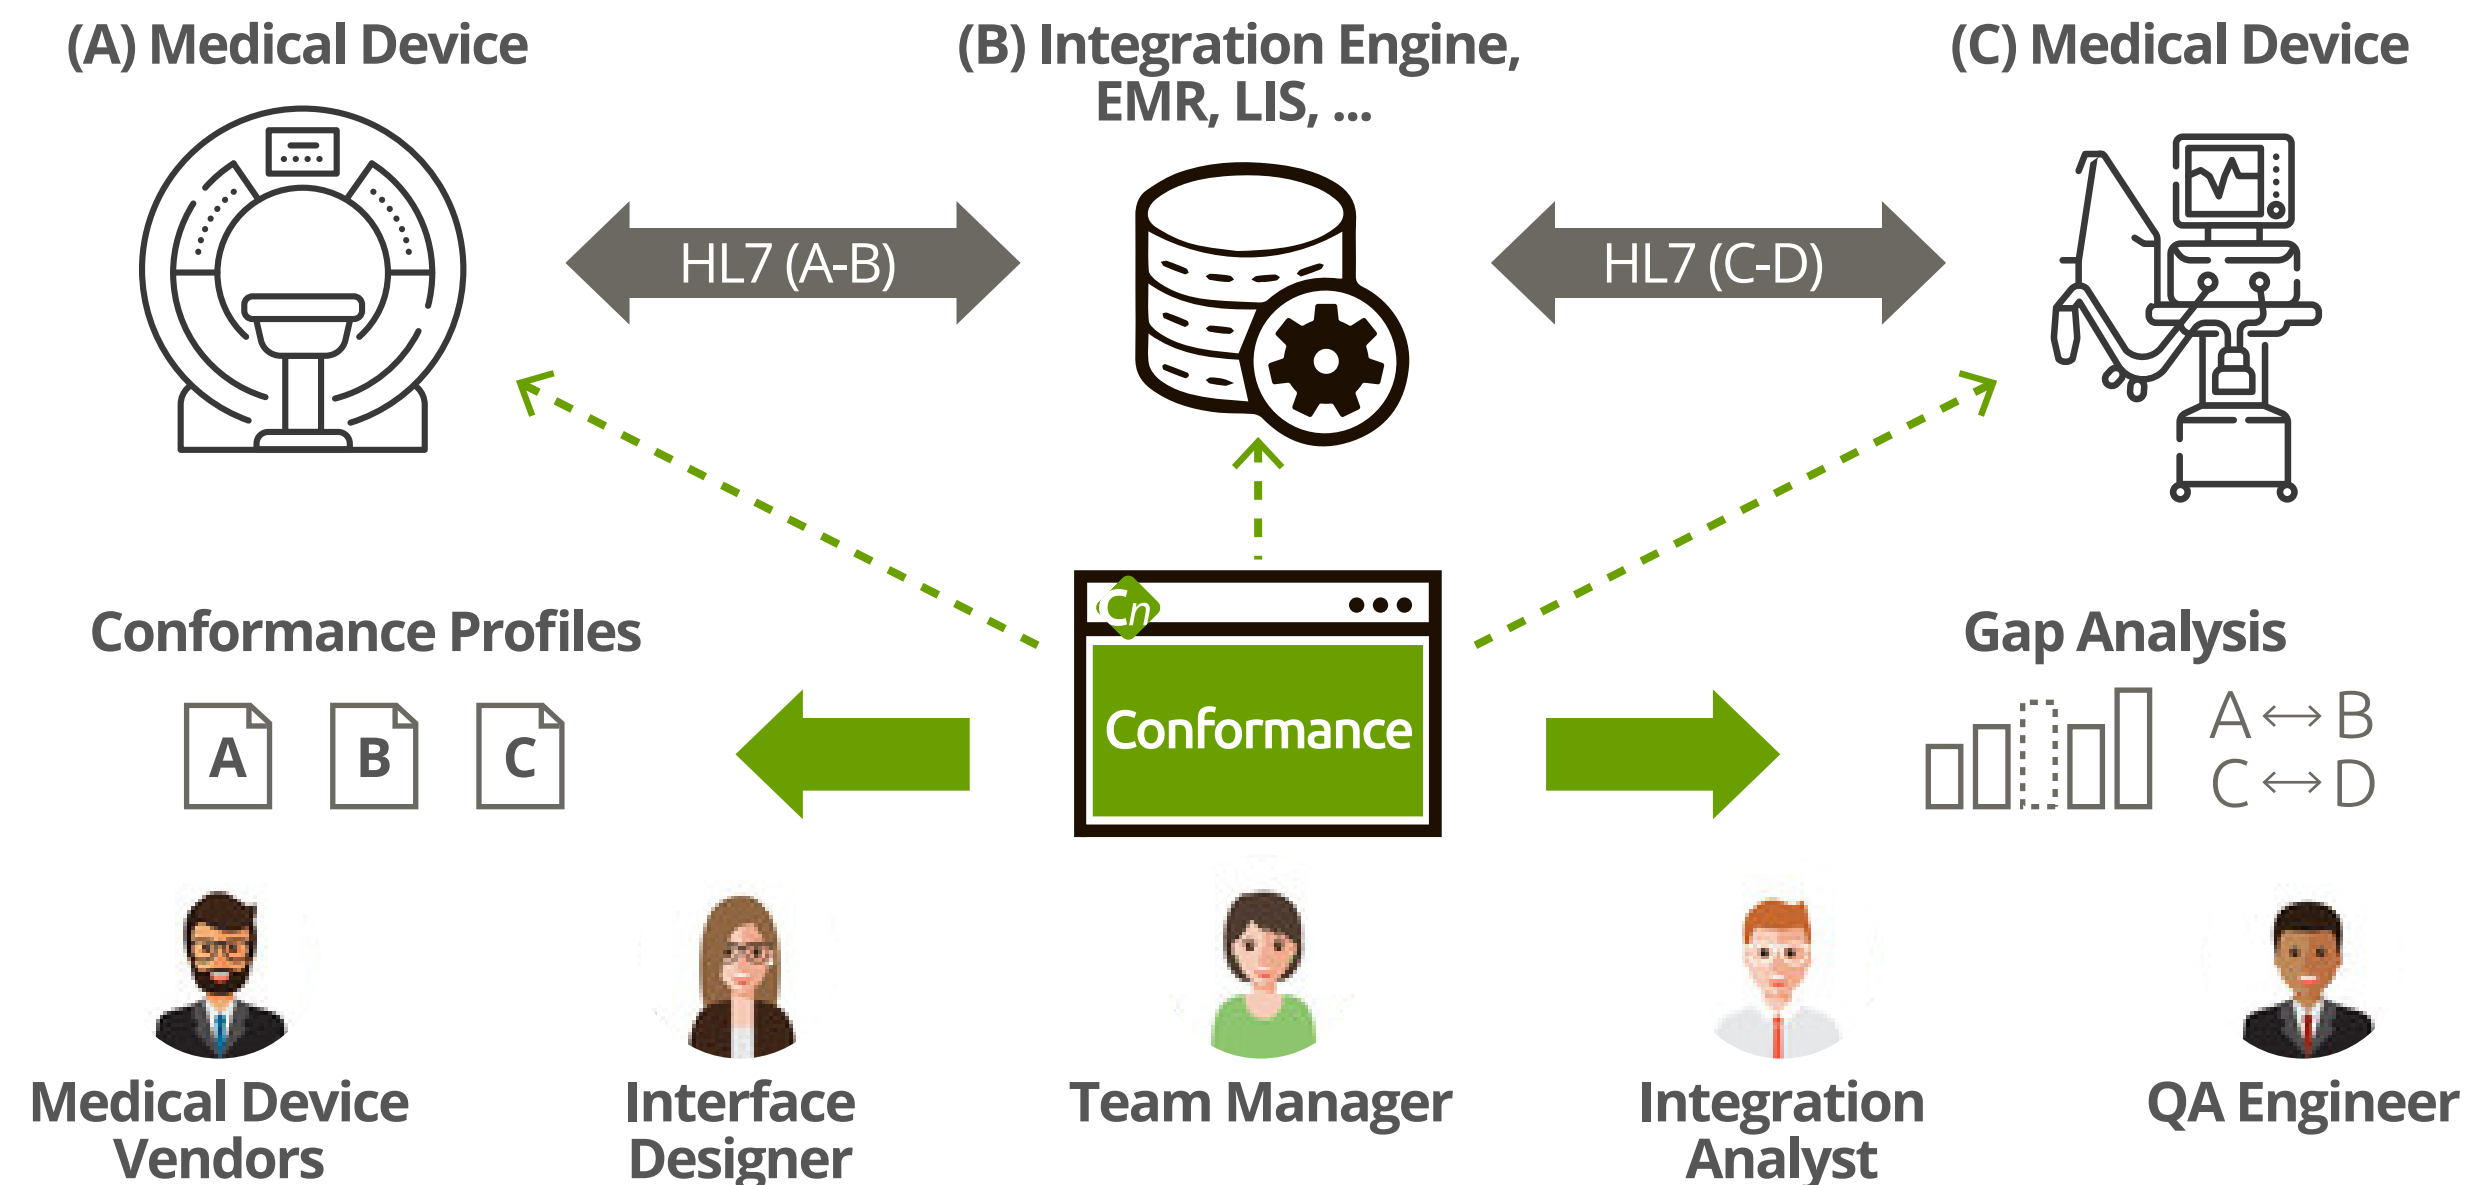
(A) Medical Device

(B) Integration Engine, EMR, LIS, ...

(C) Medical Device

HL7 (A-B)

HL7 (C-D)

Cn

Conformance

Conformance Profiles

A B C

Gap Analysis

$A \leftrightarrow B$
$C \leftrightarrow D$

Medical Device Vendors

Interface Designer

Team Manager

Integration Analyst

QA Engineer